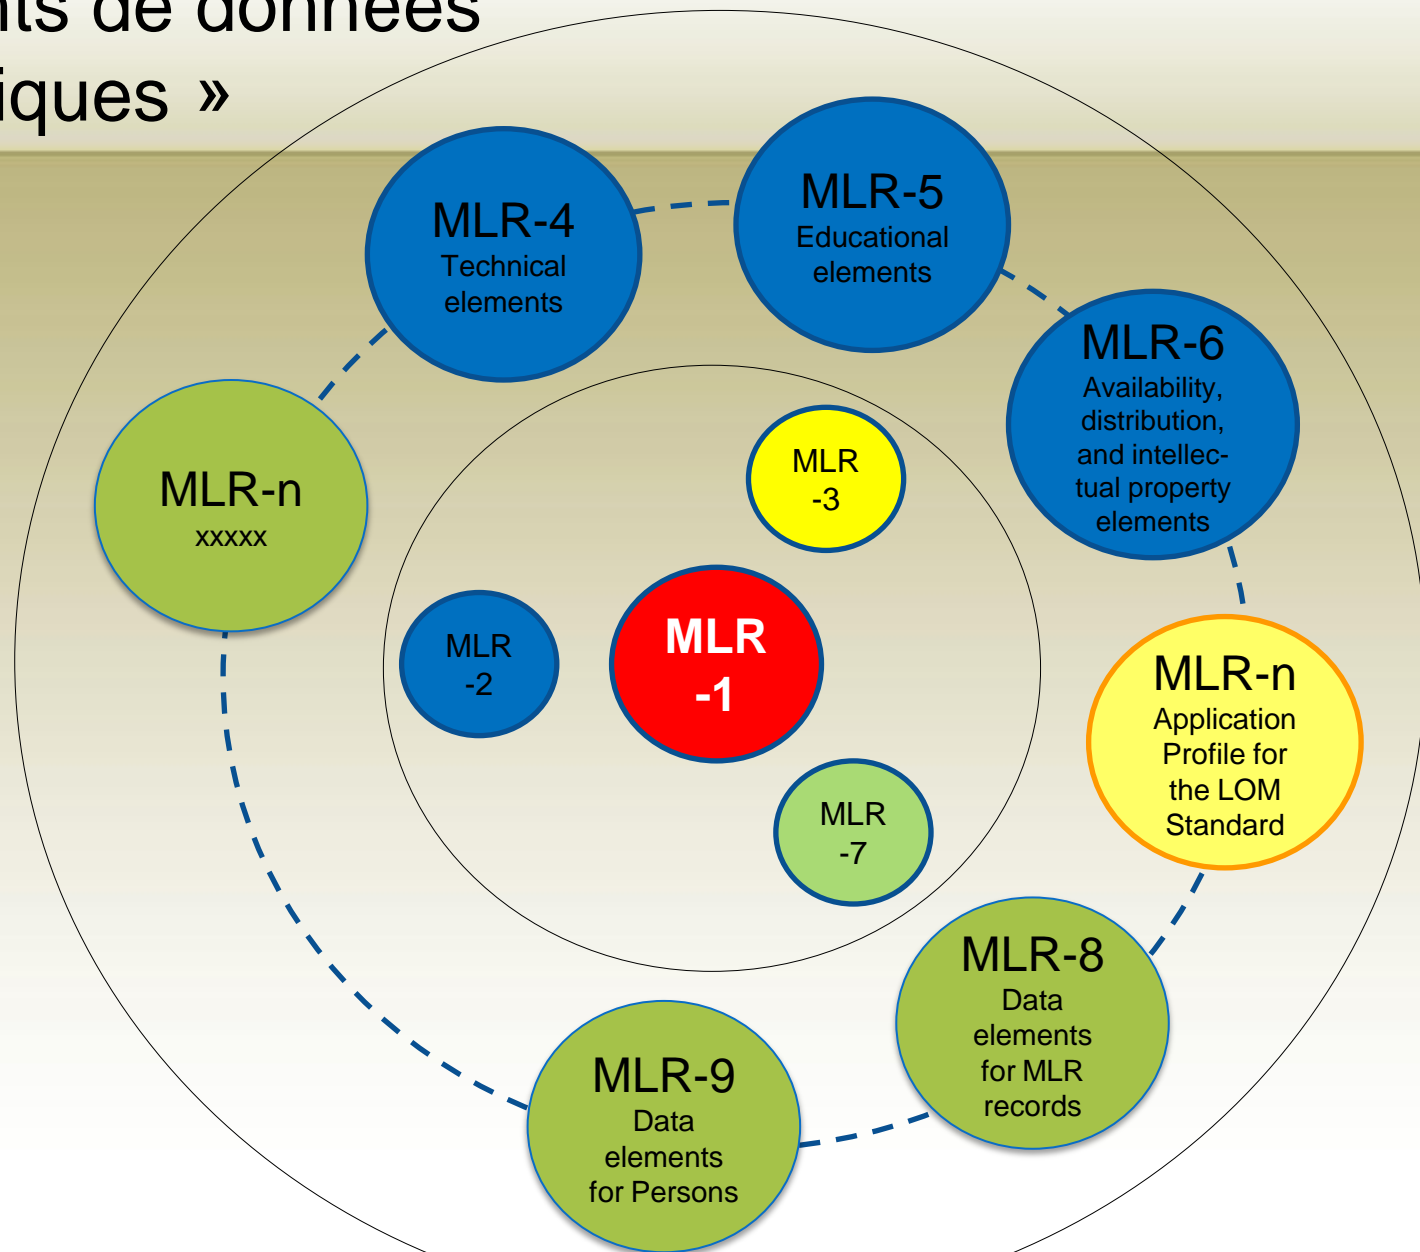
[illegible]nts de données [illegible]iques »

MLR-4
Technical elements

MLR-5
Educational elements

MLR-6
Availability, distribution, and intellectual property elements

MLR-n
xxxxx

MLR -3

MLR -2

MLR -1

MLR -7

MLR-n
Application Profile for the LOM Standard

MLR-8
Data elements for MLR records

MLR-9
Data elements for Persons